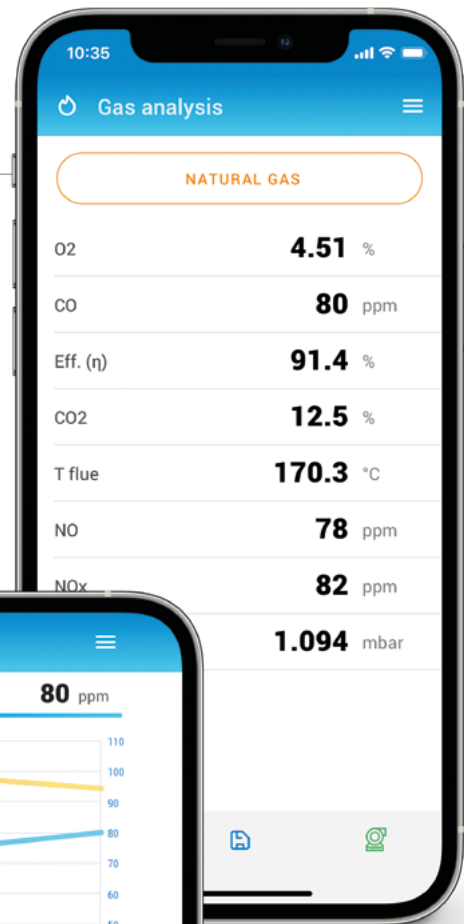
10:35

Gas analysis

NATURAL GAS

| | | |
|---|---|---|
| O2 | 4.51 | % |
| CO | 80 | ppm |
| Eff. (η) | 91.4 | % |
| CO2 | 12.5 | % |
| T flue | 170.3 | °C |
| NO | 78 | ppm |
| NOx | 82 | ppm |
| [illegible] | 1.094 | mbar |

80 ppm

110
100
90
80
70
60
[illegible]